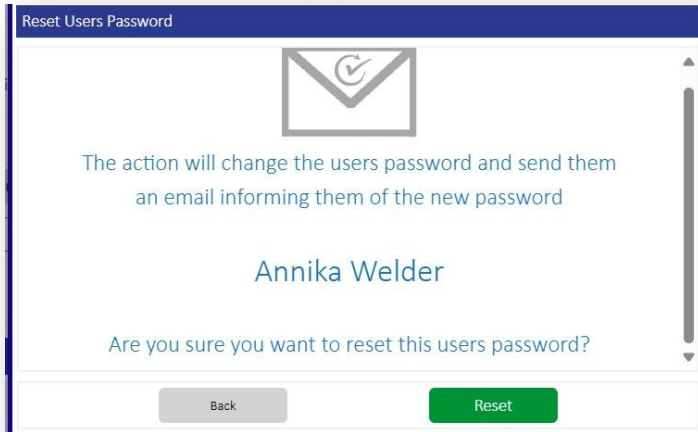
Reset Users Password

The action will change the users password and send them an email informing them of the new password

Annika Welder

Are you sure you want to reset this users password?

Back

Reset